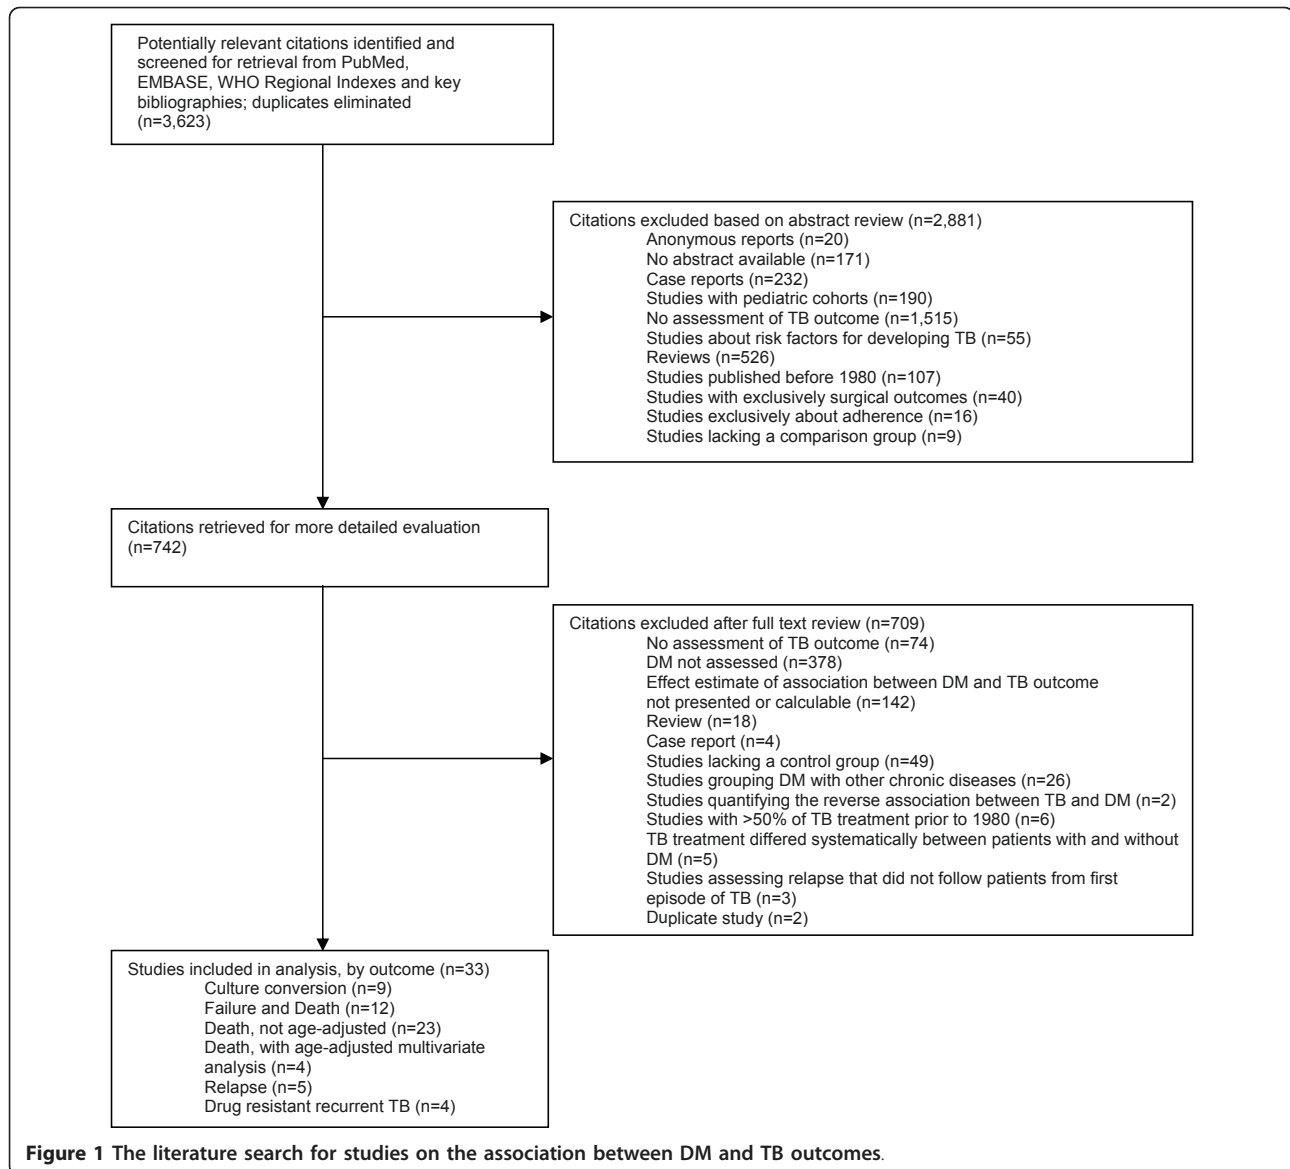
Potentially relevant citations identified and screened for retrieval from PubMed, EMBASE, WHO Regional Indexes and key bibliographies; duplicates eliminated (n=3,623)

Citations excluded based on abstract review (n=2,881)
Anonymous reports (n=20)
No abstract available (n=171)
Case reports (n=232)
Studies with pediatric cohorts (n=190)
No assessment of TB outcome (n=1,515)
Studies about risk factors for developing TB (n=55)
Reviews (n=526)
Studies published before 1980 (n=107)
Studies with exclusively surgical outcomes (n=40)
Studies exclusively about adherence (n=16)
Studies lacking a comparison group (n=9)

Citations retrieved for more detailed evaluation (n=742)

Citations excluded after full text review (n=709)
No assessment of TB outcome (n=74)
DM not assessed (n=378)
Effect estimate of association between DM and TB outcome not presented or calculable (n=142)
Review (n=18)
Case report (n=4)
Studies lacking a control group (n=49)
Studies grouping DM with other chronic diseases (n=26)
Studies quantifying the reverse association between TB and DM (n=2)
Studies with >50% of TB treatment prior to 1980 (n=6)
TB treatment differed systematically between patients with and without DM (n=5)
Studies assessing relapse that did not follow patients from first episode of TB (n=3)
Duplicate study (n=2)

Studies included in analysis, by outcome (n=33)
Culture conversion (n=9)
Failure and Death (n=12)
Death, not age-adjusted (n=23)
Death, with age-adjusted multivariate analysis (n=4)
Relapse (n=5)
Drug resistant recurrent TB (n=4)

Figure 1 The literature search for studies on the association between DM and TB outcomes.